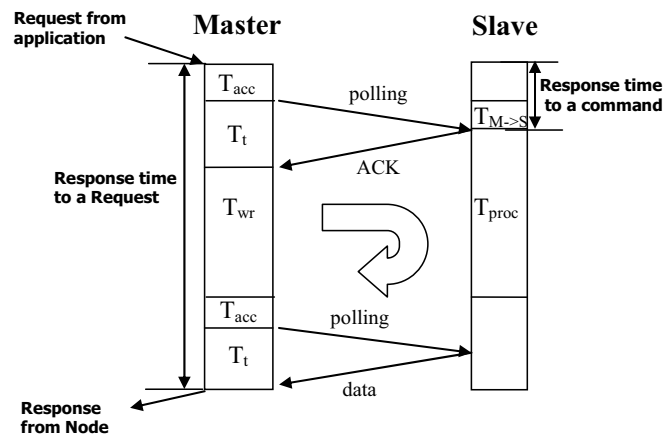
Request from application

Master

Slave

Response time to a command

$T_{acc}$

polling

$T_t$

$T_{M->S}$

ACK

Response time to a Request

$T_{wr}$

$T_{proc}$

$T_{acc}$

polling

$T_t$

data

Response from Node